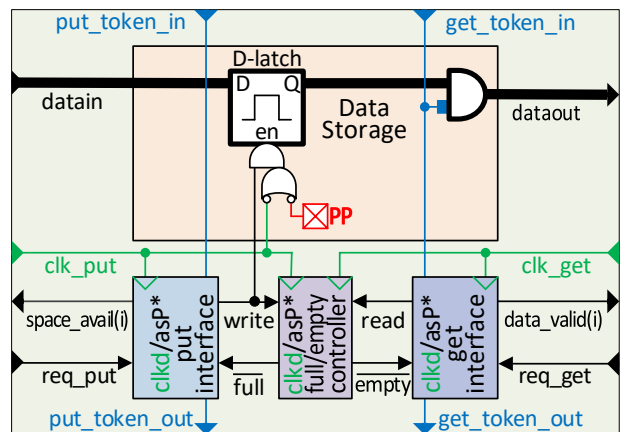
put_token_in
get_token_in
D-latch
D
Q
en
datain
Data Storage
dataout
PP
clk_put
clk_get
space_avail(i)
write
read
data_valid(i)
clkd/asP* put interface
clkd/asP* full/empty controller
clkd/asP* get interface
req_put
full
empty
req_get
put_token_out
get_token_out